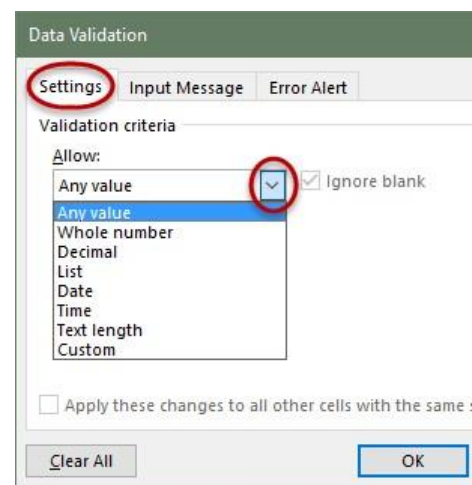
Data Validation

Settings Input Message Error Alert

Validation criteria

Allow:

Any value

Ignore blank

Any value
Whole number
Decimal
List
Date
Time
Text length
Custom

Apply these changes to all other cells with the same s

Clear All

OK